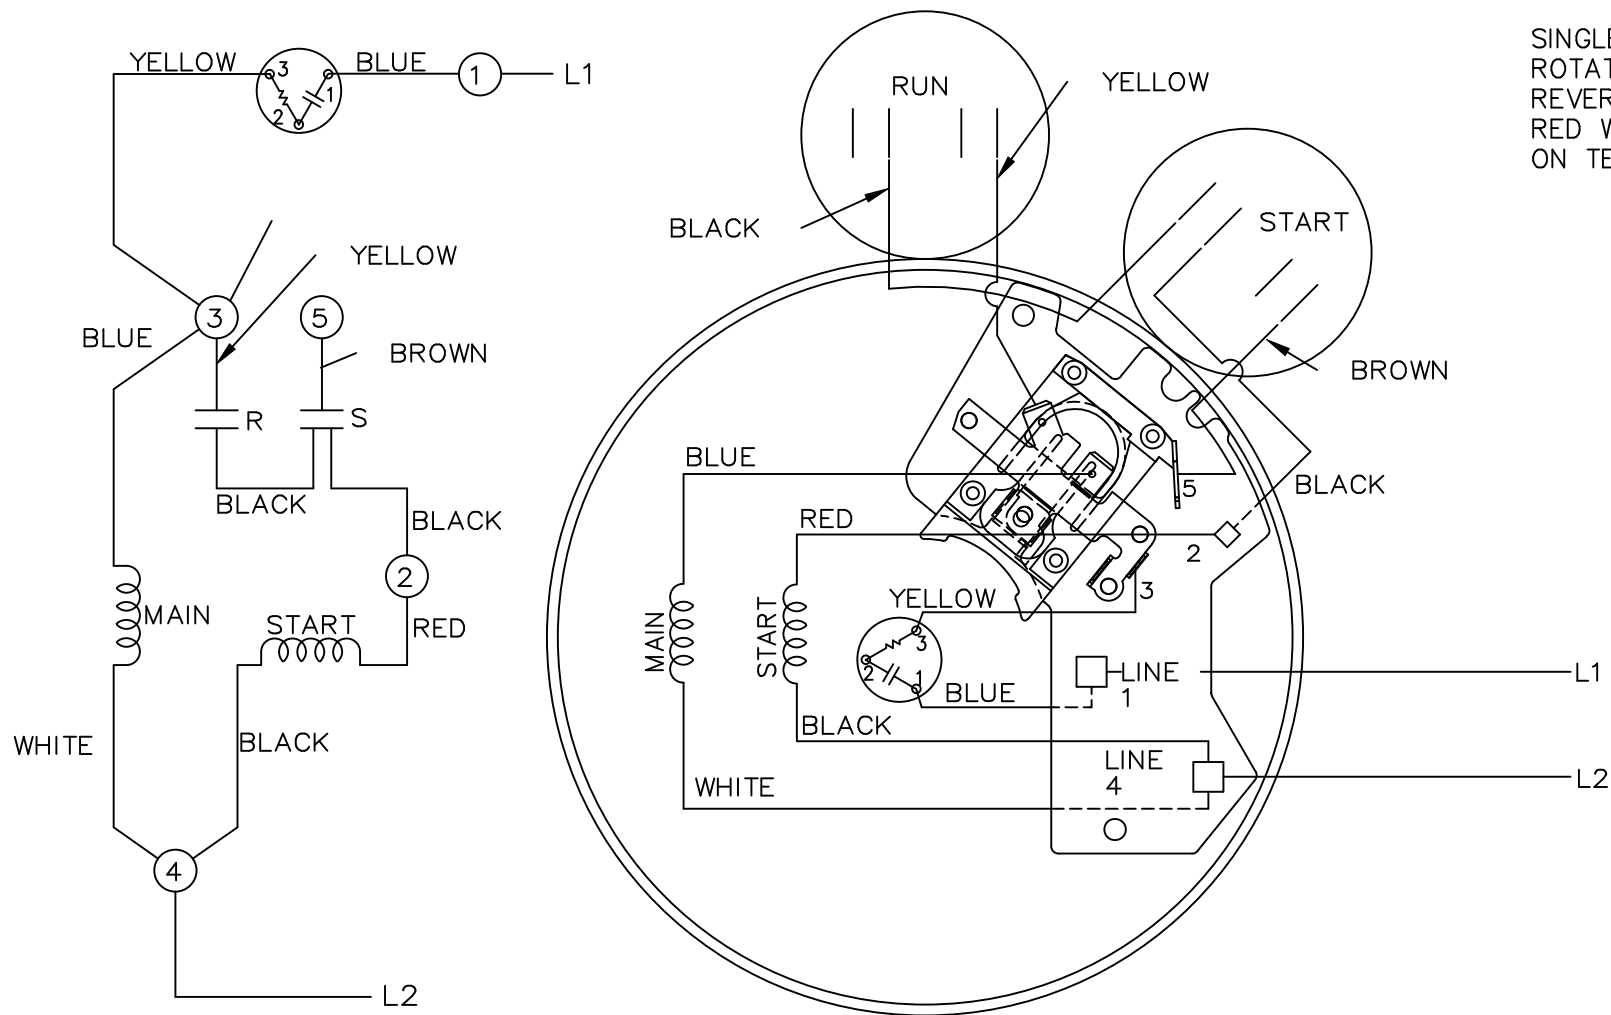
YELLOW
3
1
2
BLUE
1
L1
YELLOW
3
BLUE
5
BROWN
R
S
BLACK
BLACK
2
MAIN
START
RED
WHITE
BLACK
4
L2

RUN
YELLOW
BLACK
START
BROWN
BLUE
BLACK
5
RED
2
3
YELLOW
MAIN
START
3
2
1
LINE
1
L1
BLUE
BLACK
LINE
4
L2
WHITE

SINGLE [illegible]
ROTAT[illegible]
REVER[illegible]
RED W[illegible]
ON TE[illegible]